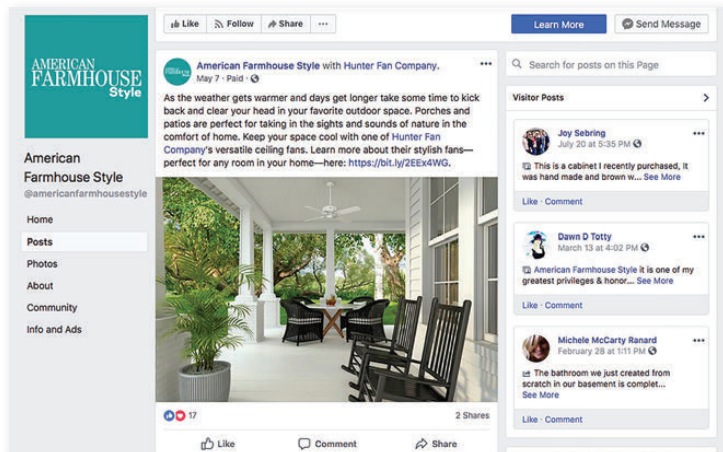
AMERICAN FARMHOUSE Style

American Farmhouse Style
@americanfarmhousestyle

Home
Posts
Photos
About
Community
Info and Ads

Like  Follow  Share  ···

Learn More  Send Message

American Farmhouse Style with Hunter Fan Company.
May 7 · Paid ·

As the weather gets warmer and days get longer take some time to kick back and clear your head in your favorite outdoor space. Porches and patios are perfect for taking in the sights and sounds of nature in the comfort of home. Keep your space cool with one of Hunter Fan Company's versatile ceiling fans. Learn more about their stylish fans—perfect for any room in your home—here: https://bit.ly/2EEx4WG.

17
2 Shares

Like  Comment  Share

Search for posts on this Page

Visitor Posts

Joy Sebring
July 20 at 5:35 PM
This is a cabinet I recently purchased, It was hand made and brown w... See More
Like · Comment

Dawn D Totty
March 13 at 4:02 PM
American Farmhouse Style it is one of my greatest privileges & honor.... See More
Like · Comment

Michele McCarty Ranard
February 28 at 1:11 PM
The bathroom we just created from scratch in our basement is complet... See More
Like · Comment